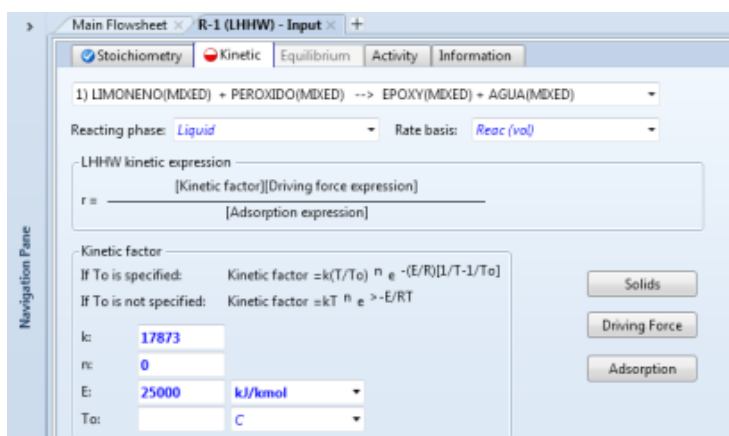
Main Flowsheet × R-1 (LHHW) - Input × +

Stoichiometry | Kinetic | Equilibrium | Activity | Information

1) LIMONENO(MIXED) + PEROXIDO(MIXED) --> EPOXY(MIXED) + AGUA(MIXED)

Reacting phase: Liquid

Rate basis: Reac (vol)

LHHW kinetic expression

$r = \frac{\text{[Kinetic factor][Driving force expression]}}{\text{[Adsorption expression]}}$

Kinetic factor

If To is specified: Kinetic factor $=k(T/To)^{n} e^{-(E/R)[1/T-1/To]}$

If To is not specified: Kinetic factor $=kT^{n} e^{-E/RT}$

k: 17873

n: 0

E: 25000 kJ/kmol

To: C

Solids

Driving Force

Adsorption

Navigation Pane